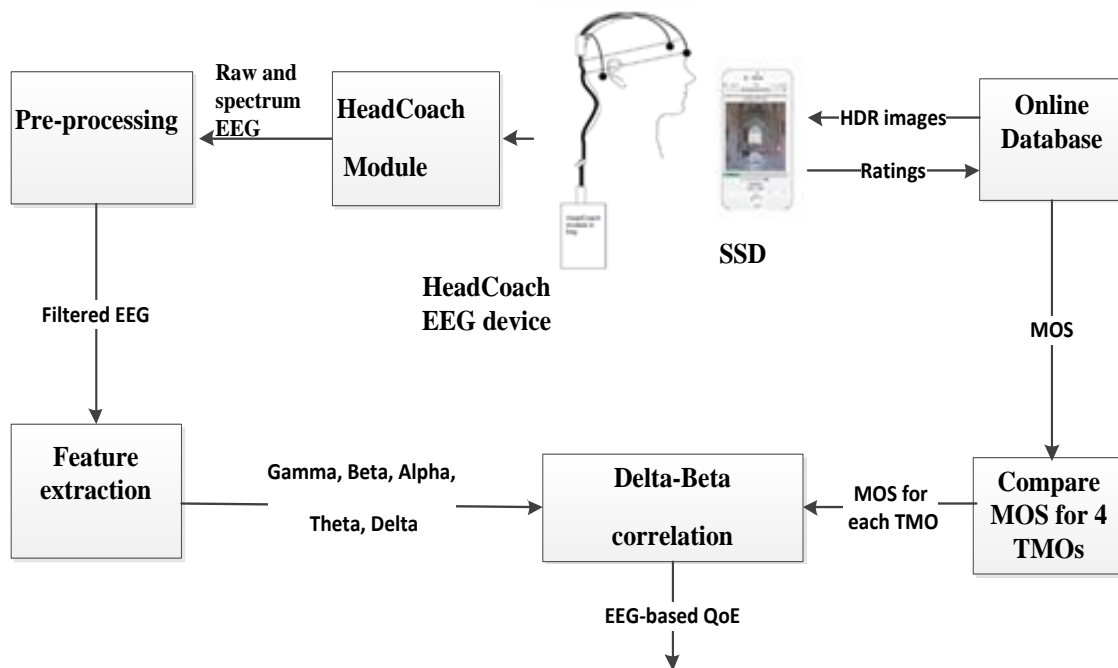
Pre-processing

Raw and spectrum EEG

HeadCoach Module

HeadCoach EEG device

SSD

HDR images

Ratings

Online Database

Filtered EEG

MOS

Feature extraction

Gamma, Beta, Alpha, Theta, Delta

Delta-Beta correlation

MOS for each TMO

Compare MOS for 4 TMOs

EEG-based QoE